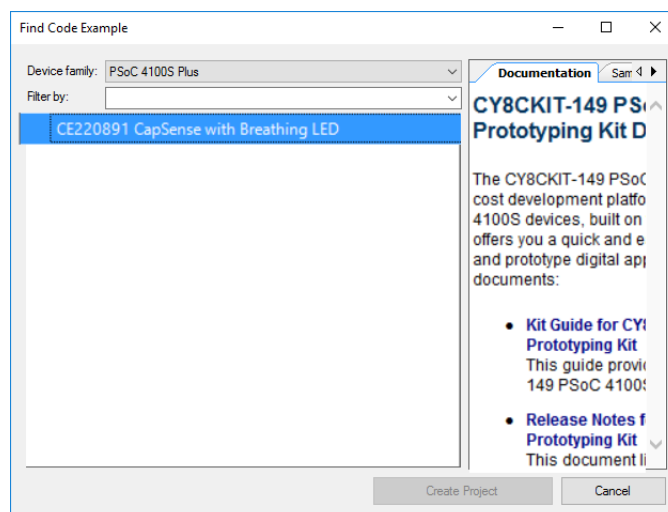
Find Code Example

Device family: PSoC 4100S Plus

Filter by:

CE220891 CapSense with Breathing LED

Documentation | Sam

CY8CKIT-149 PS
Prototyping Kit D

The CY8CKIT-149 PSoC
cost development platfo
4100S devices, built on
offers you a quick and e
and prototype digital app
documents:

• Kit Guide for CY
Prototyping Kit
This guide provi
149 PSoC 4100S

• Release Notes f
Prototyping Kit
This document li

Create Project

Cancel